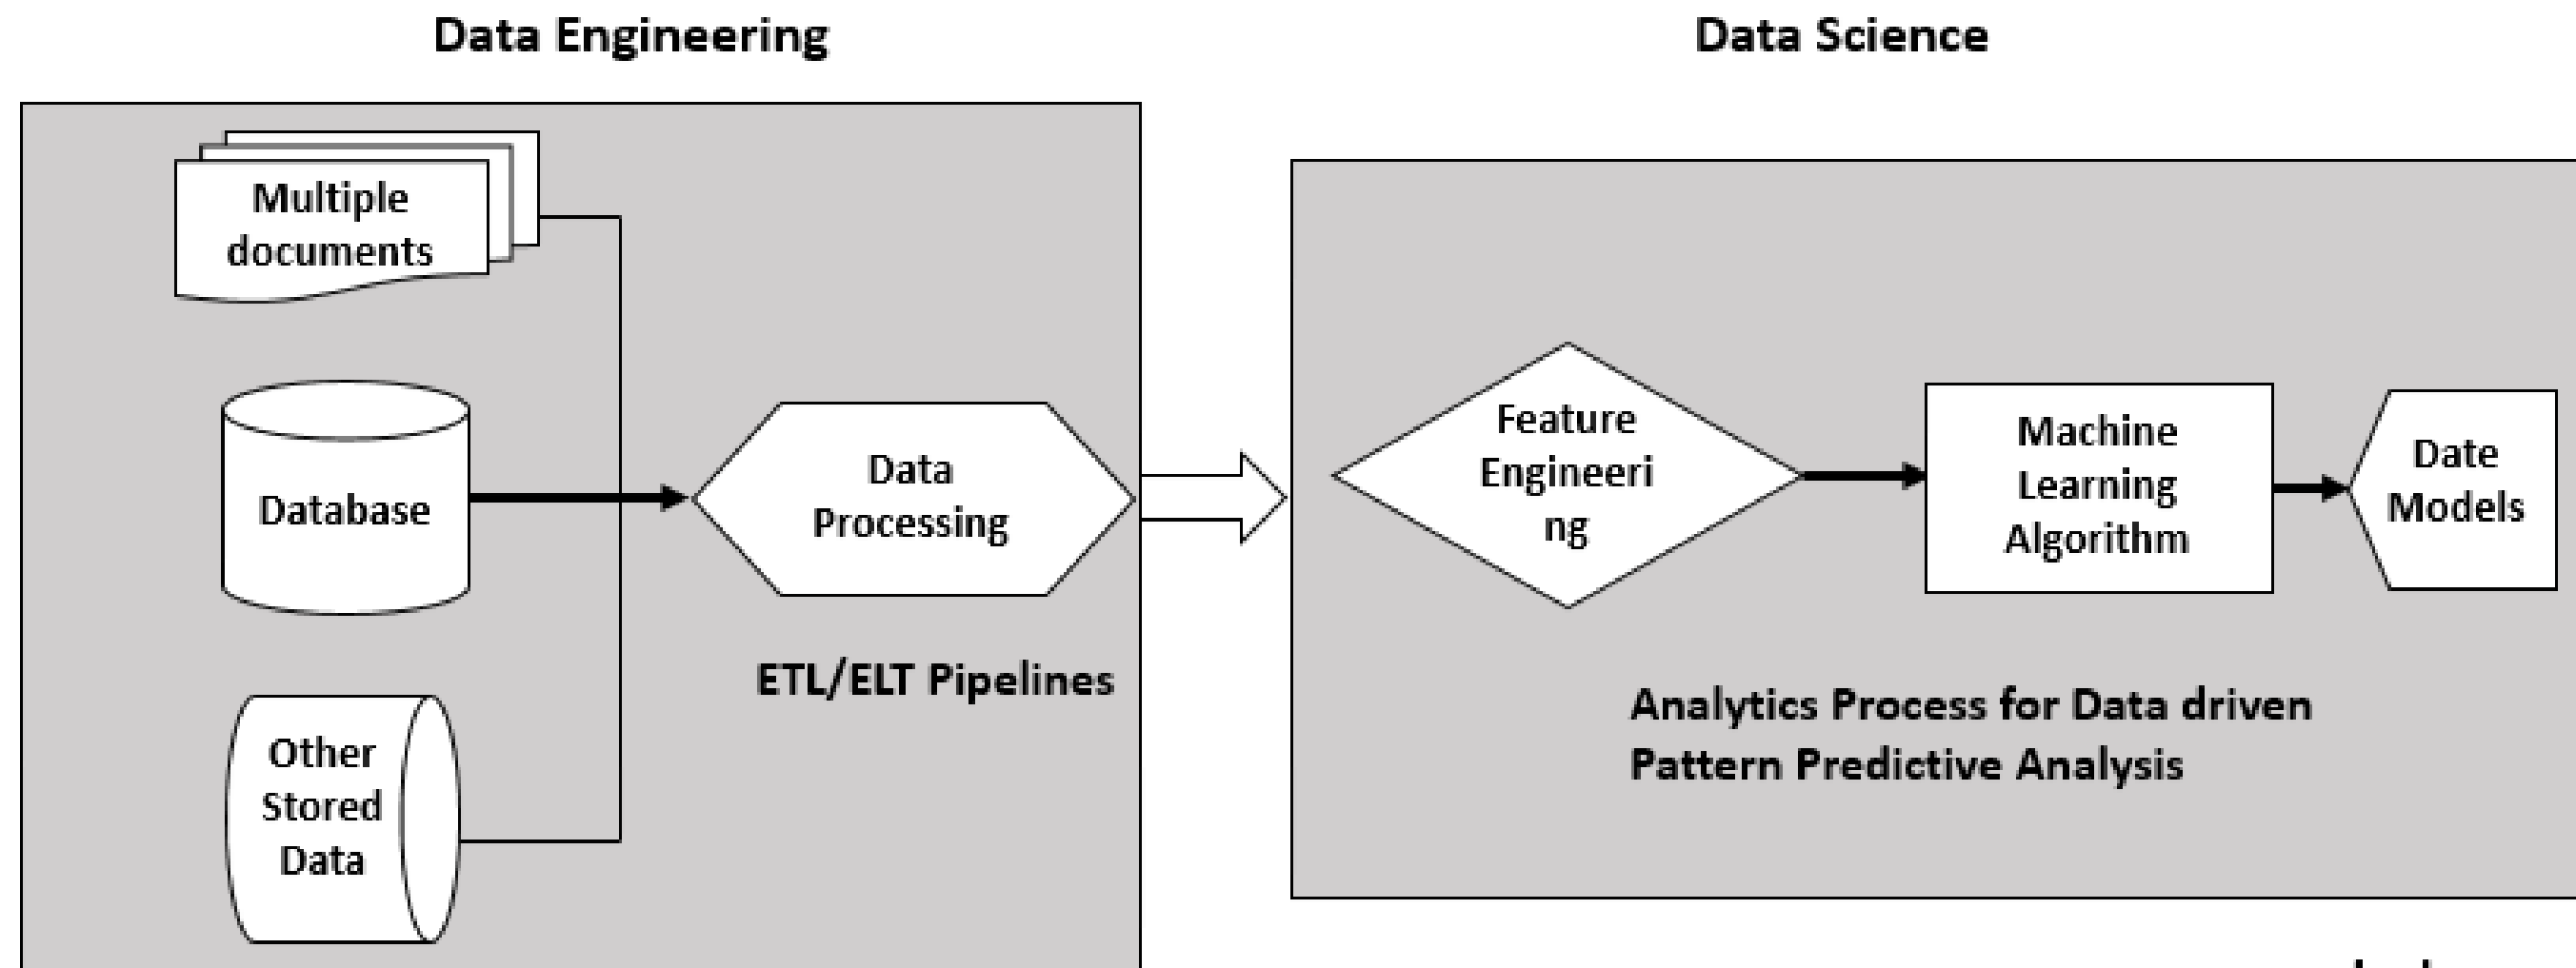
Data Engineering

Data Science

Multiple documents

Database

Other Stored Data

Data Processing

ETL/ELT Pipelines

Feature Engineeri ng

Machine Learning Algorithm

Date Models

Analytics Process for Data driven Pattern Predictive Analysis